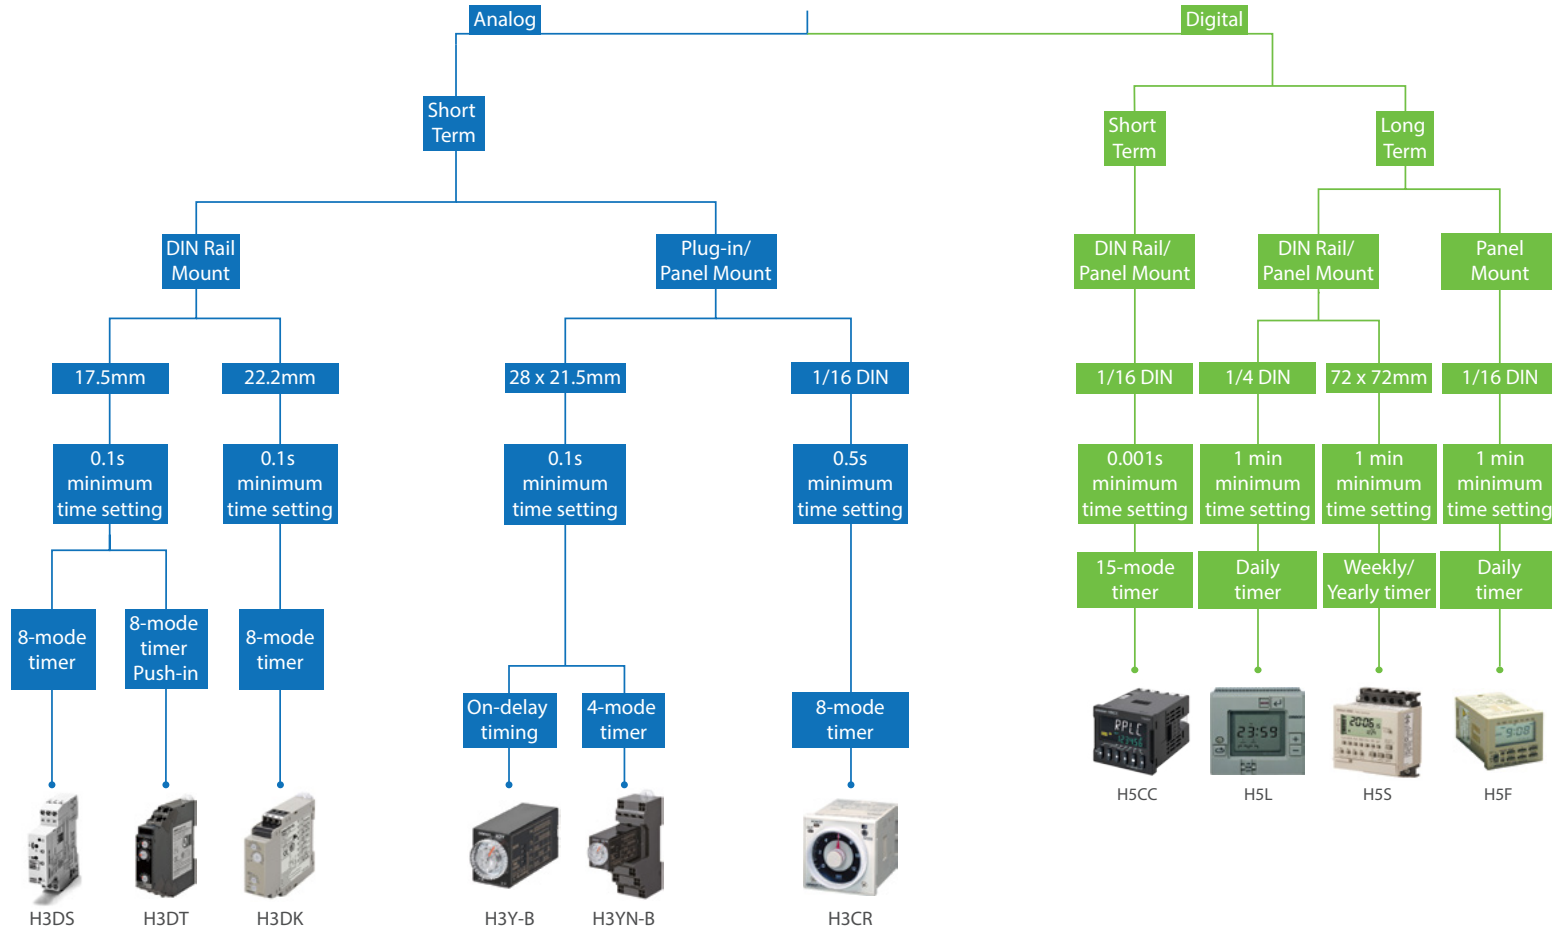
Analog

Digital

Short Term

Short Term

Long Term

DIN Rail Mount

Plug-in/ Panel Mount

DIN Rail/ Panel Mount

DIN Rail/ Panel Mount

Panel Mount

17.5mm

22.2mm

28 x 21.5mm

1/16 DIN

1/16 DIN

1/4 DIN

72 x 72mm

1/16 DIN

0.1s minimum time setting

0.1s minimum time setting

0.1s minimum time setting

0.5s minimum time setting

0.001s minimum time setting

1 min minimum time setting

1 min minimum time setting

1 min minimum time setting

15-mode timer

Daily timer

Weekly/ Yearly timer

Daily timer

8-mode timer

8-mode timer Push-in

8-mode timer

On-delay timing

4-mode timer

8-mode timer

H5CC

H5L

H5S

H5F

H3DS

H3DT

H3DK

H3Y-B

H3YN-B

H3CR